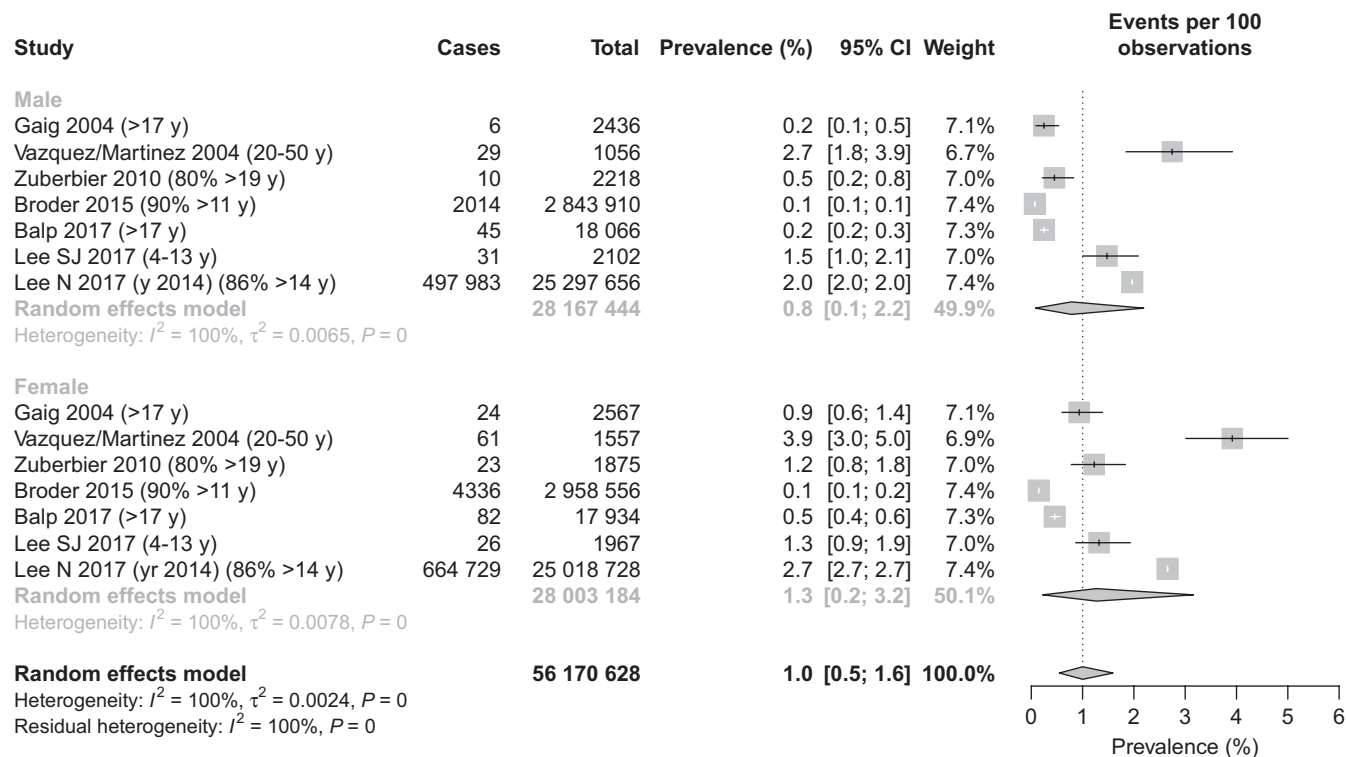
| Study | Cases | Total | Prevalence (%) | 95% CI | Weight |
|---|---|---|---|---|---|
| **Male** | | | | | |
| Gaig 2004 (>17 y) | 6 | 2436 | 0.2 | [0.1; 0.5] | 7.1% |
| Vazquez/Martinez 2004 (20-50 y) | 29 | 1056 | 2.7 | [1.8; 3.9] | 6.7% |
| Zuberbier 2010 (80% >19 y) | 10 | 2218 | 0.5 | [0.2; 0.8] | 7.0% |
| Broder 2015 (90% >11 y) | 2014 | 2 843 910 | 0.1 | [0.1; 0.1] | 7.4% |
| Balp 2017 (>17 y) | 45 | 18 066 | 0.2 | [0.2; 0.3] | 7.3% |
| Lee SJ 2017 (4-13 y) | 31 | 2102 | 1.5 | [1.0; 2.1] | 7.0% |
| Lee N 2017 (y 2014) (86% >14 y) | 497 983 | 25 297 656 | 2.0 | [2.0; 2.0] | 7.4% |
| **Random effects model** | | 28 167 444 | 0.8 | [0.1; 2.2] | 49.9% |
| Heterogeneity: $I^2$ = 100%, $\tau^2$ = 0.0065, $P$ = 0 | | | | | |
| **Female** | | | | | |
| Gaig 2004 (>17 y) | 24 | 2567 | 0.9 | [0.6; 1.4] | 7.1% |
| Vazquez/Martinez 2004 (20-50 y) | 61 | 1557 | 3.9 | [3.0; 5.0] | 6.9% |
| Zuberbier 2010 (80% >19 y) | 23 | 1875 | 1.2 | [0.8; 1.8] | 7.0% |
| Broder 2015 (90% >11 y) | 4336 | 2 958 556 | 0.1 | [0.1; 0.2] | 7.4% |
| Balp 2017 (>17 y) | 82 | 17 934 | 0.5 | [0.4; 0.6] | 7.3% |
| Lee SJ 2017 (4-13 y) | 26 | 1967 | 1.3 | [0.9; 1.9] | 7.0% |
| Lee N 2017 (yr 2014) (86% >14 y) | 664 729 | 25 018 728 | 2.7 | [2.7; 2.7] | 7.4% |
| **Random effects model** | | 28 003 184 | 1.3 | [0.2; 3.2] | 50.1% |
| Heterogeneity: $I^2$ = 100%, $\tau^2$ = 0.0078, $P$ = 0 | | | | | |
| **Random effects model** | | 56 170 628 | 1.0 | [0.5; 1.6] | 100.0% |
| Heterogeneity: $I^2$ = 100%, $\tau^2$ = 0.0024, $P$ = 0 | | | | | |
| Residual heterogeneity: $I^2$ = 100%, $P$ = 0 | | | | | |

Events per 100 observations

0 1 2 3 4 5 6
Prevalence (%)